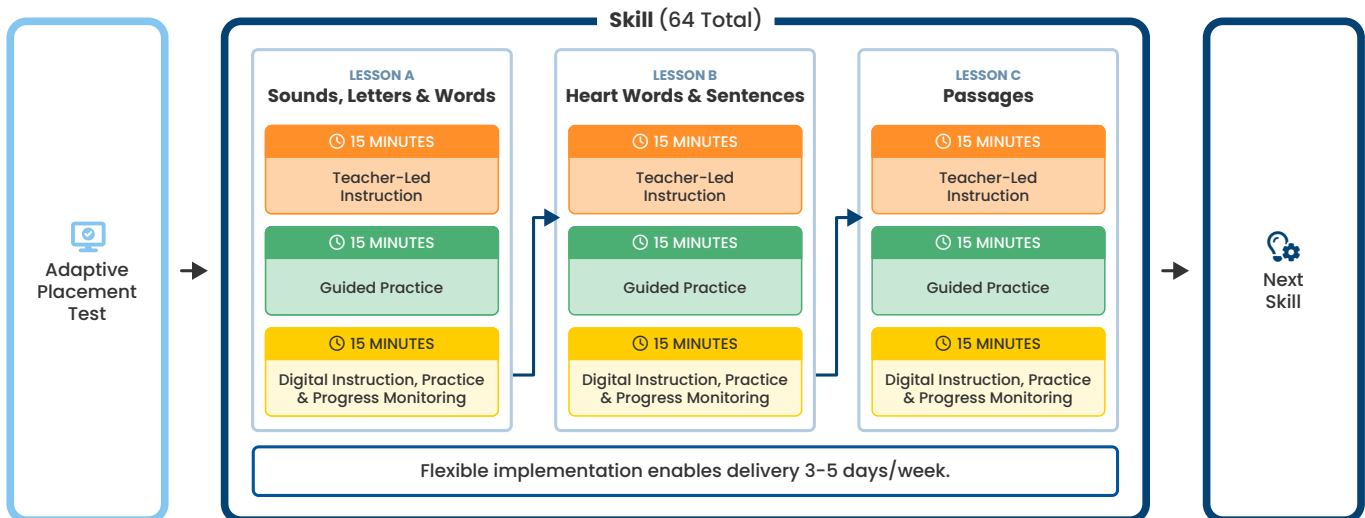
Adaptive Placement Test

Skill (64 Total)

LESSON A
Sounds, Letters & Words

15 MINUTES
Teacher-Led Instruction

15 MINUTES
Guided Practice

15 MINUTES
Digital Instruction, Practice & Progress Monitoring

LESSON B
Heart Words & Sentences

15 MINUTES
Teacher-Led Instruction

15 MINUTES
Guided Practice

15 MINUTES
Digital Instruction, Practice & Progress Monitoring

LESSON C
Passages

15 MINUTES
Teacher-Led Instruction

15 MINUTES
Guided Practice

15 MINUTES
Digital Instruction, Practice & Progress Monitoring

Flexible implementation enables delivery 3-5 days/week.

Next Skill